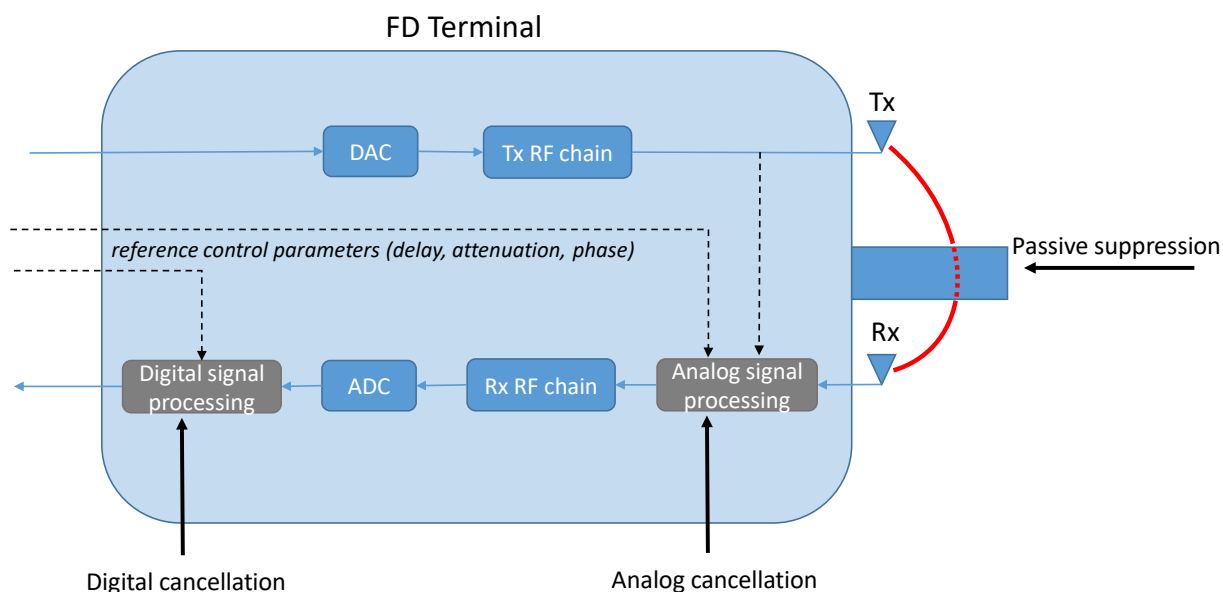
FD Terminal

Tx

DAC

Tx RF chain

reference control parameters (delay, attenuation, phase)

Passive suppression

Rx

Digital signal processing

ADC

Rx RF chain

Analog signal processing

Digital cancellation

Analog cancellation